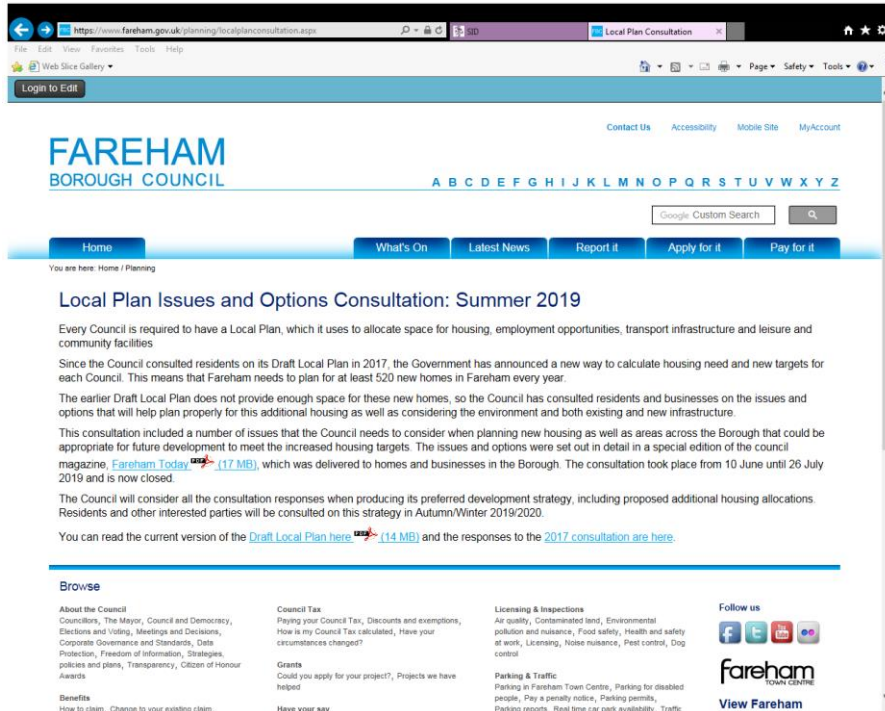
https://www.fareham.gov.uk/planning/localplanconsultation.aspx

SID

Local Plan Consultation

File Edit View Favorites Tools Help

Web Slice Gallery

Page Safety Tools

Login to Edit

Contact Us Accessibility Mobile Site MyAccount

FAREHAM
BOROUGH COUNCIL

A B C D E F G H I J K L M N O P Q R S T U V W X Y Z

Google Custom Search

Home What's On Latest News Report it Apply for it Pay for it

You are here: Home / Planning

Local Plan Issues and Options Consultation: Summer 2019

Every Council is required to have a Local Plan, which it uses to allocate space for housing, employment opportunities, transport infrastructure and leisure and community facilities

Since the Council consulted residents on its Draft Local Plan in 2017, the Government has announced a new way to calculate housing need and new targets for each Council. This means that Fareham needs to plan for at least 520 new homes in Fareham every year.

The earlier Draft Local Plan does not provide enough space for these new homes, so the Council has consulted residents and businesses on the issues and options that will help plan properly for this additional housing as well as considering the environment and both existing and new infrastructure.

This consultation included a number of issues that the Council needs to consider when planning new housing as well as areas across the Borough that could be appropriate for future development to meet the increased housing targets. The issues and options were set out in detail in a special edition of the council magazine, Fareham Today (17 MB), which was delivered to homes and businesses in the Borough. The consultation took place from 10 June until 26 July 2019 and is now closed.

The Council will consider all the consultation responses when producing its preferred development strategy, including proposed additional housing allocations. Residents and other interested parties will be consulted on this strategy in Autumn/Winter 2019/2020.

You can read the current version of the Draft Local Plan here (14 MB) and the responses to the 2017 consultation are here.

Browse

About the Council
Councillors, The Mayor, Council and Democracy, Elections and Voting, Meetings and Decisions, Corporate Governance and Standards, Data Protection, Freedom of Information, Strategies, policies and plans, Transparency, Citizen of Honour Awards

Benefits
How to claim, Change to your existing claim

Council Tax
Paying your Council Tax, Discounts and exemptions, How is my Council Tax calculated, Have your circumstances changed?

Grants
Could you apply for your project?, Projects we have helped

Have your say

Licensing & Inspections
Air quality, Contaminated land, Environmental pollution and nuisance, Food safety, Health and safety at work, Licensing, Noise nuisance, Pest control, Dog control

Parking & Traffic
Parking in Fareham Town Centre, Parking for disabled people, Pay a penalty notice, Parking permits, Parking reports, Real time car park availability, Traffic

Follow us

fareham TOWN CENTRE

View Fareham